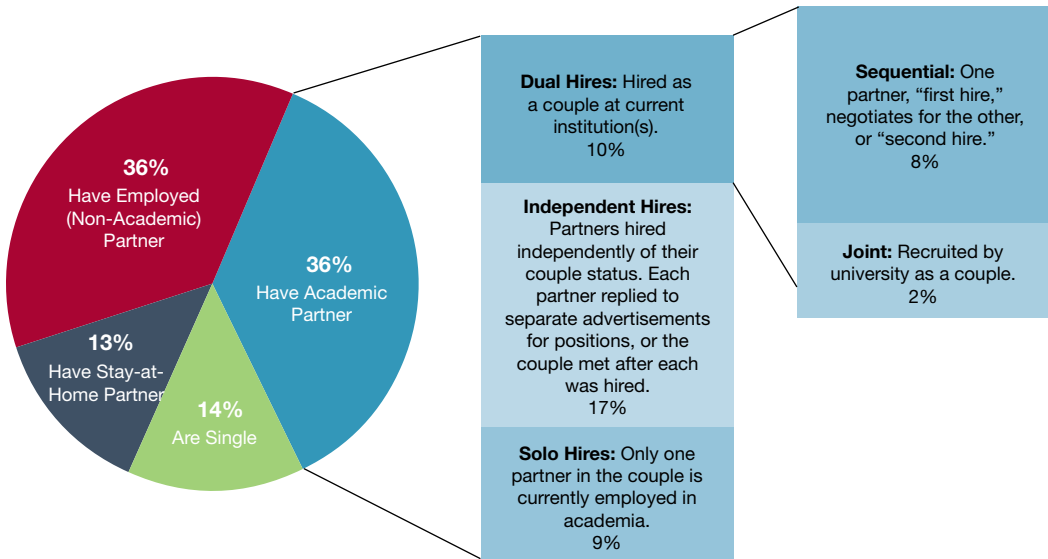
36%
Have Employed (Non-Academic) Partner

36%
Have Academic Partner

13%
Have Stay-at-Home Partner

14%
Are Single

**Dual Hires:** Hired as a couple at current institution(s).
10%

**Independent Hires:** Partners hired independently of their couple status. Each partner replied to separate advertisements for positions, or the couple met after each was hired.
17%

**Solo Hires:** Only one partner in the couple is currently employed in academia.
9%

**Sequential:** One partner, "first hire," negotiates for the other, or "second hire."
8%

**Joint:** Recruited by university as a couple.
2%